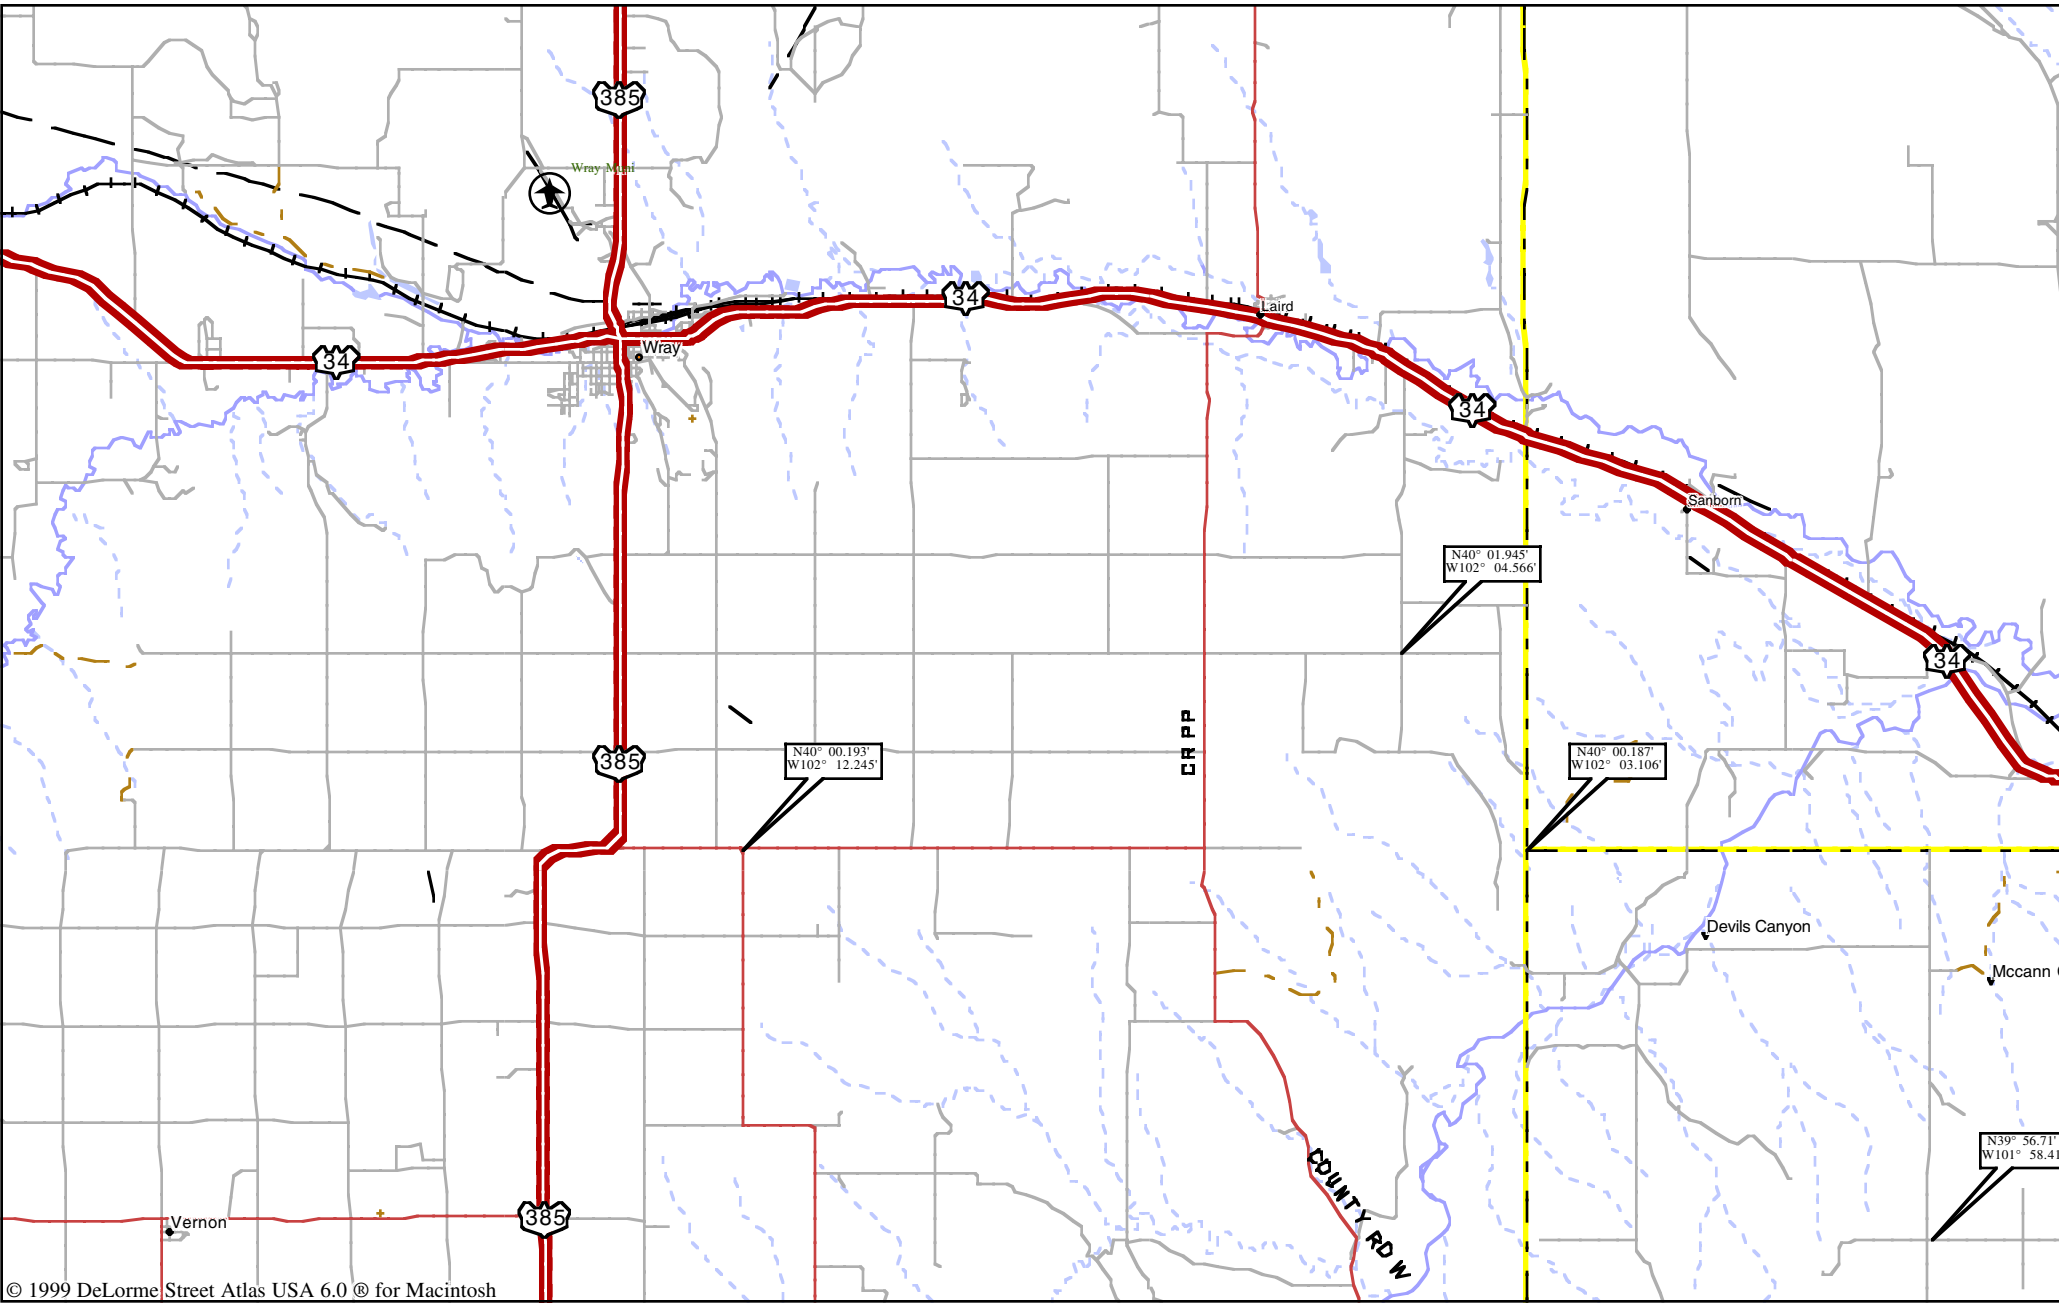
385
Wray Muni
34
34
Wray
34
Laird
34
Sanborn
N40° 01.945'
W102° 04.566'
34
CR PP
385
N40° 00.193'
W102° 12.245'
N40° 00.187'
W102° 03.106'
Devils Canyon
Mccann
COUNTY RD W
N39° 56.71'
W101° 58.41
Vernon
385
© 1999 DeLorme Street Atlas USA 6.0 ® for Macintosh